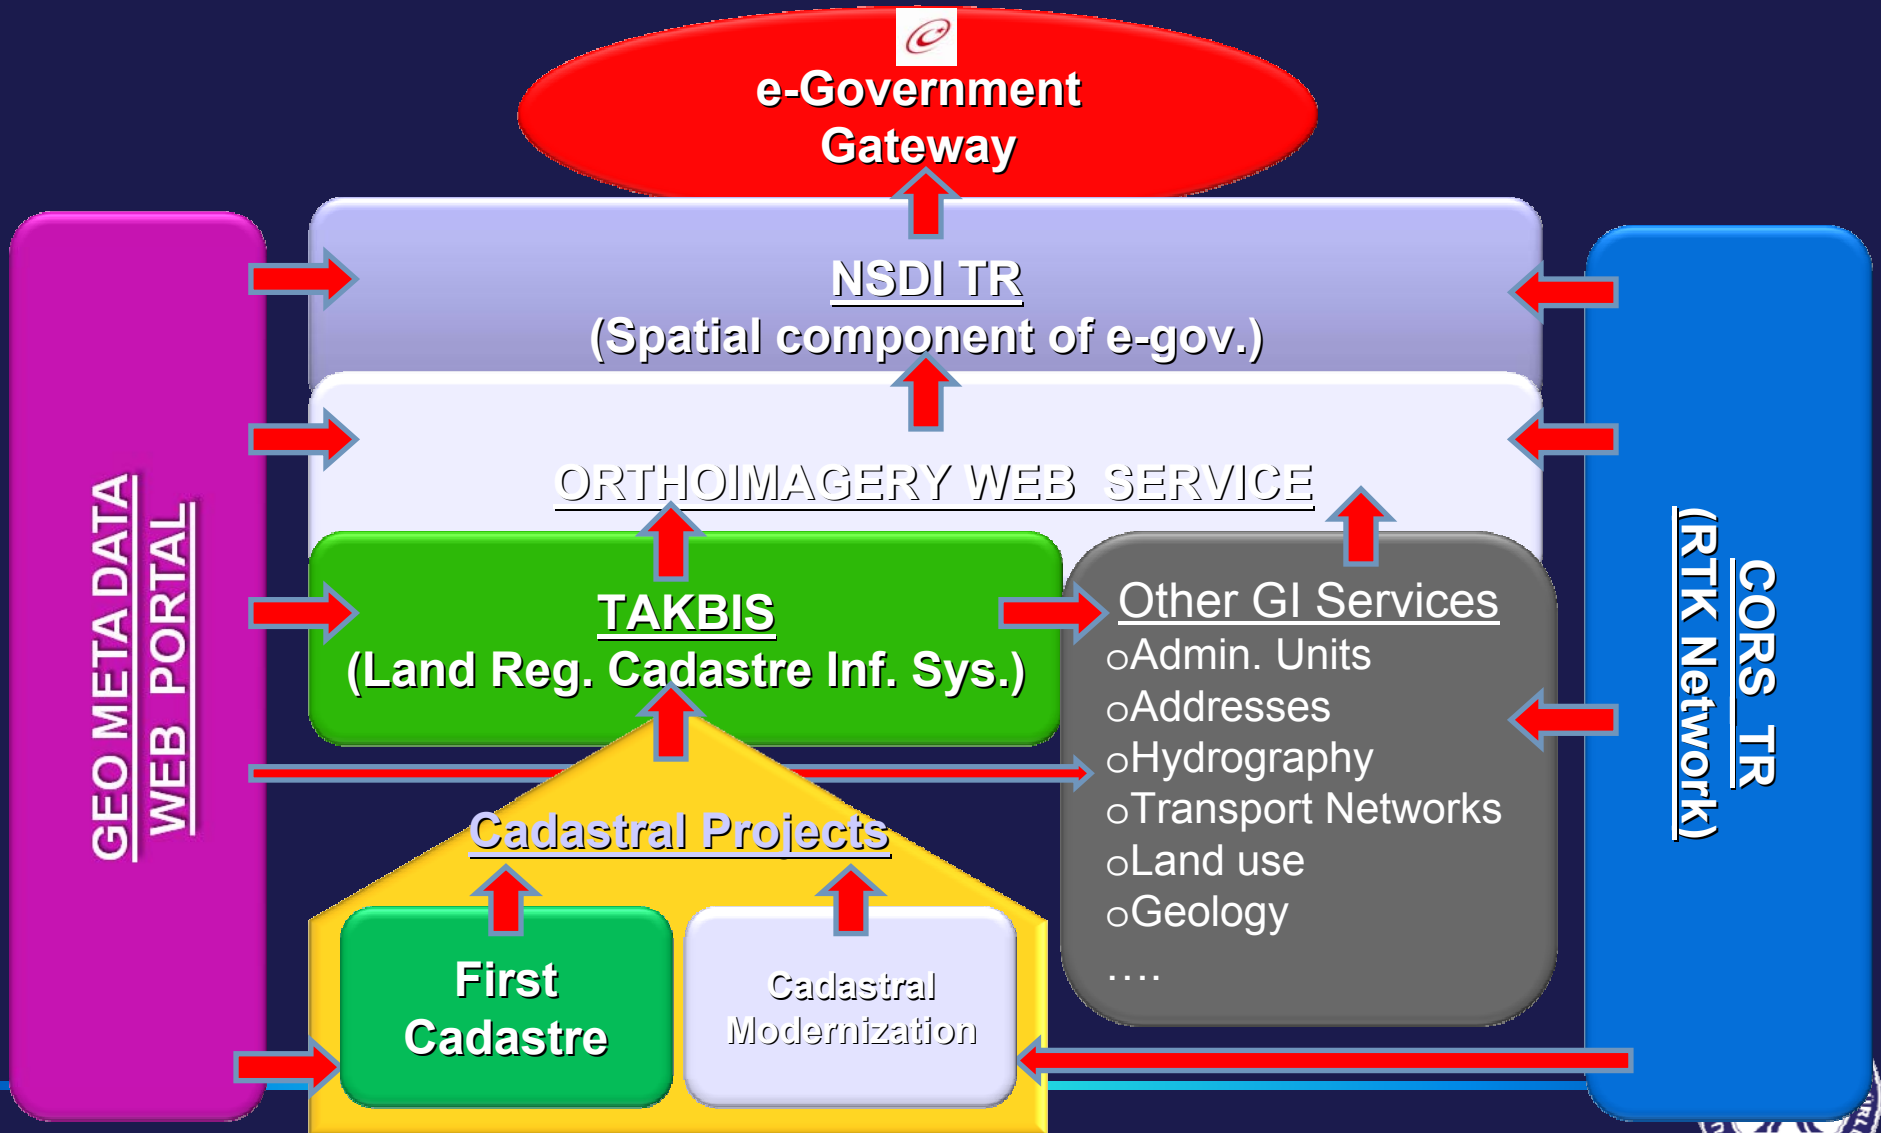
e-Government Gateway

NSDI TR
(Spatial component of e-gov.)

ORTHOIMAGERY WEB SERVICE

TAKBIS
(Land Reg. Cadastre Inf. Sys.)

Other GI Services
oAdmin. Units
oAddresses
oHydrography
oTransport Networks
oLand use
oGeology
....

Cadastral Projects

First Cadastre

Cadastral Modernization

GEO META DATA WEB PORTAL

CORS_TR (RTK Network)